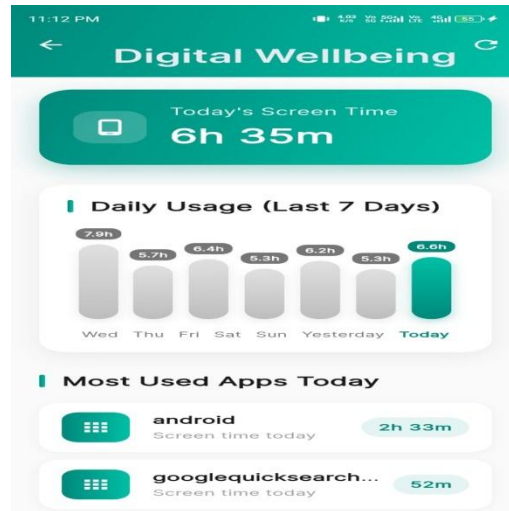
11:12 PM

55

Digital Wellbeing

Today's Screen Time
6h 35m

Daily Usage (Last 7 Days)

7.9h 5.7h 6.4h 5.3h 6.2h 5.3h 6.6h

Wed Thu Fri Sat Sun Yesterday Today

Most Used Apps Today

android
Screen time today
2h 33m

googlequicksearch...
Screen time today
52m